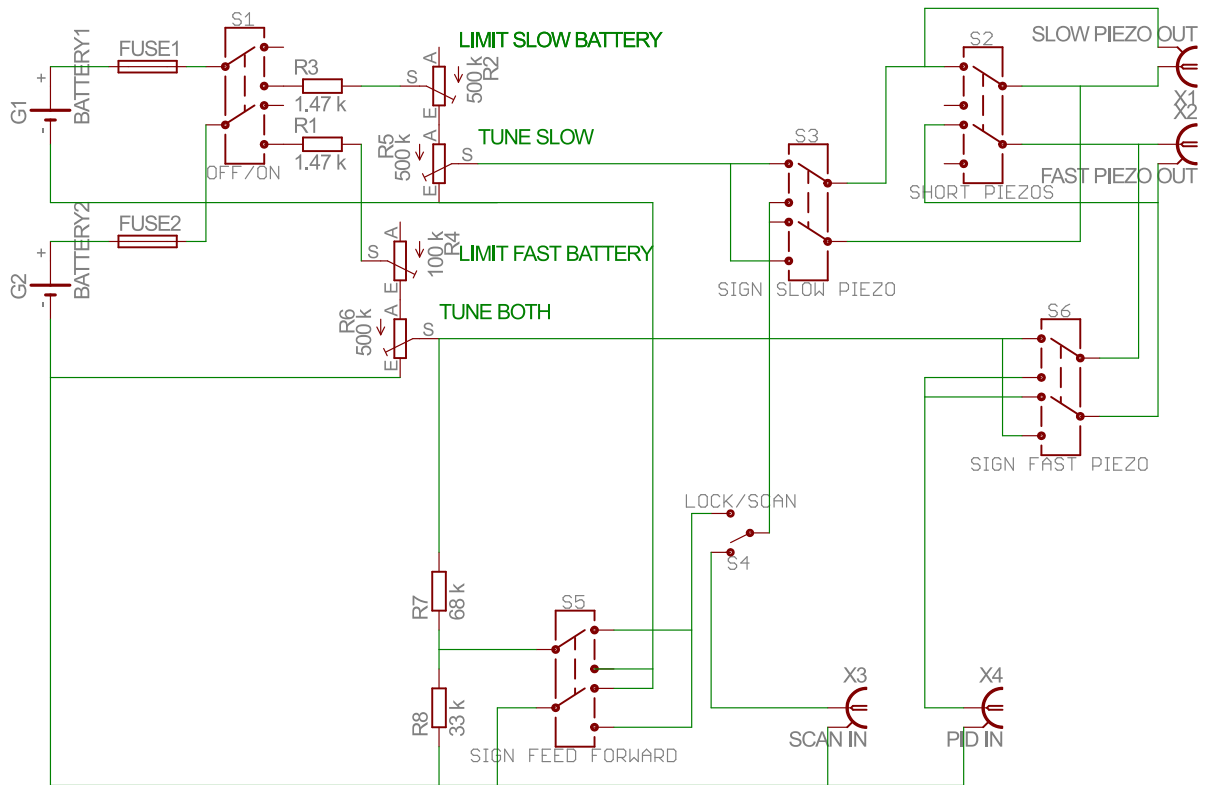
S1
G1
BATTERY1
FUSE1
+
-
R3
1.47 k
R1
1.47 k
OFF/ON
LIMIT SLOW BATTERY
A
S
E
500 k
R2
R5
500 k
A
E
S
TUNE SLOW
G2
BATTERY2
FUSE2
+
-
A
S
E
100 k
R4
LIMIT FAST BATTERY
R6
500 k
A
E
S
TUNE BOTH
S3
SIGN SLOW PIEZO
S2
SHORT PIEZOS
SLOW PIEZO OUT
X1
X2
FAST PIEZO OUT
S6
SIGN FAST PIEZO
LOCK/SCAN
S4
R7
68 k
R8
33 k
S5
SIGN FEED FORWARD
X3
SCAN IN
X4
PID IN